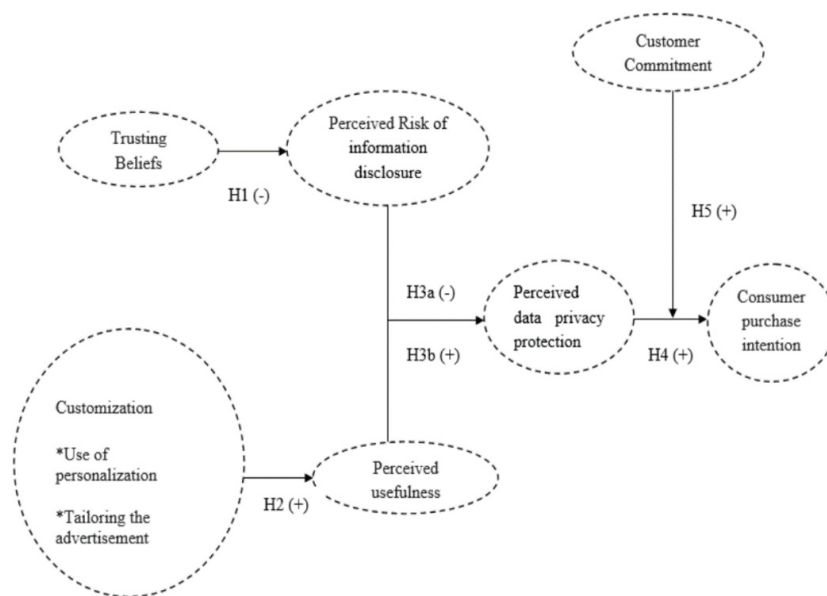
Customer Commitment

Trusting Beliefs

Perceived Risk of information disclosure

H1 (-)

H5 (+)

H3a (-)

Perceived data privacy protection

Consumer purchase intention

H3b (+)

H4 (+)

Customization

*Use of personalization

*Tailoring the advertisement

Perceived usefulness

H2 (+)